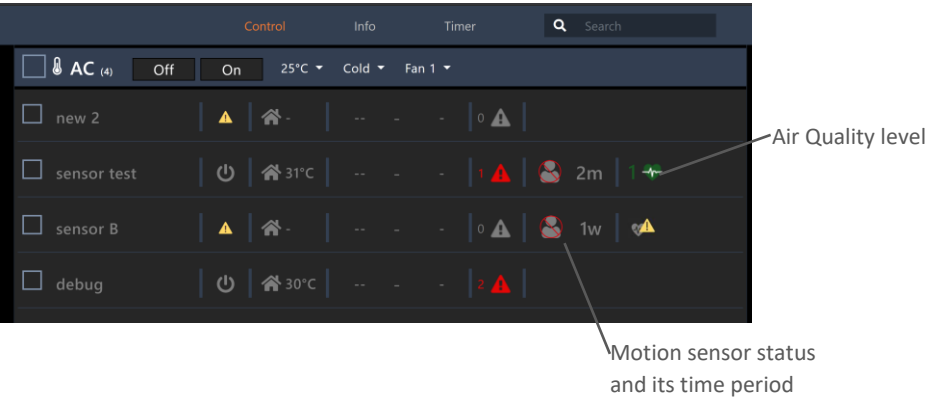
Control Info Timer Search

AC (4) Off On 25°C Cold Fan 1

new 2 - -- - - 0

sensor test 31°C -- - - 1 2m 1

sensor B - -- - - 0 1w

debug 30°C -- - - 2

Air Quality level

Motion sensor status and its time period